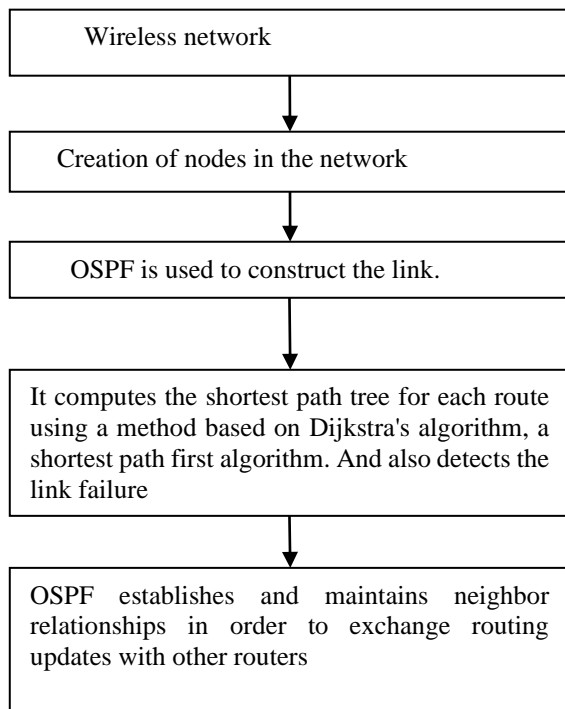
Wireless network

Creation of nodes in the network

OSPF is used to construct the link.

It computes the shortest path tree for each route using a method based on Dijkstra's algorithm, a shortest path first algorithm. And also detects the link failure

OSPF establishes and maintains neighbor relationships in order to exchange routing updates with other routers